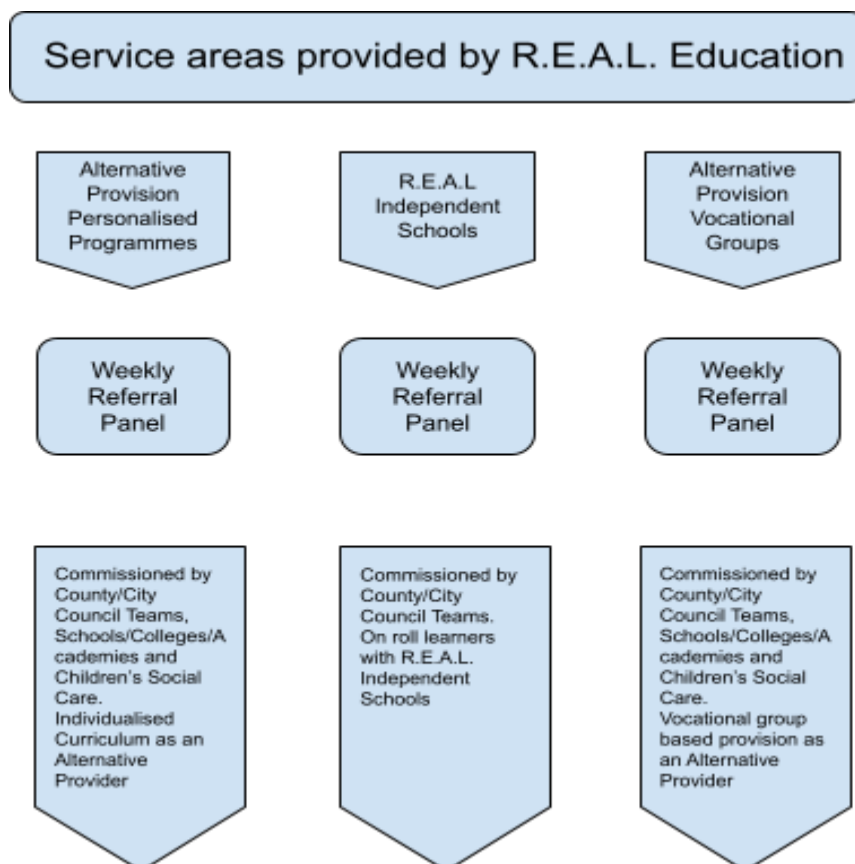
Service areas provided by R.E.A.L. Education

Alternative Provision Personalised Programmes

R.E.A.L Independent Schools

Alternative Provision Vocational Groups

Weekly Referral Panel

Weekly Referral Panel

Weekly Referral Panel

Commissioned by County/City Council Teams, Schools/Colleges/Academies and Children's Social Care. Individualised Curriculum as an Alternative Provider

Commissioned by County/City Council Teams. On roll learners with R.E.A.L. Independent Schools

Commissioned by County/City Council Teams, Schools/Colleges/Academies and Children's Social Care. Vocational group based provision as an Alternative Provider